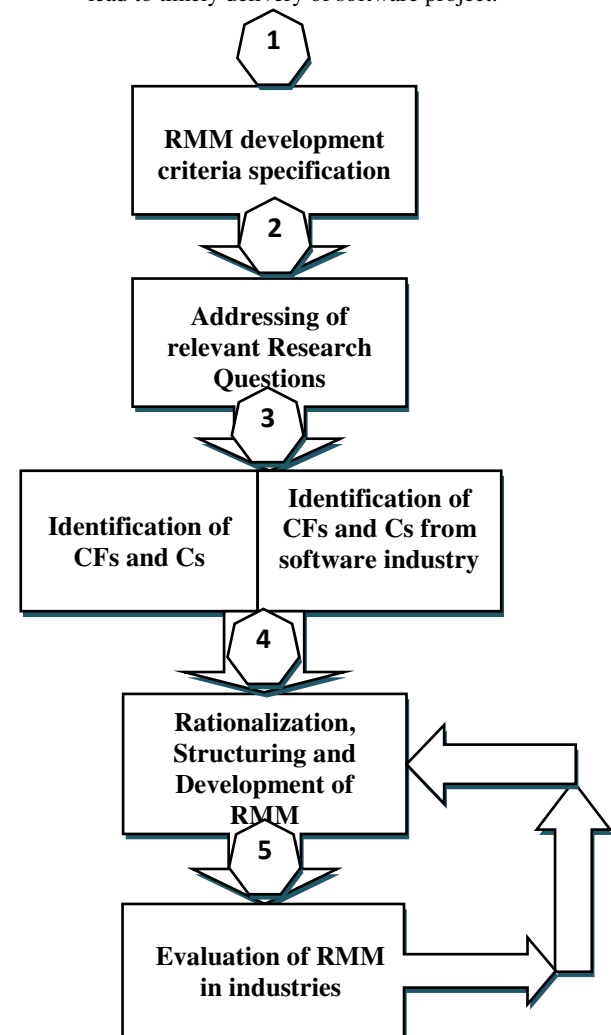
lead to timely delivery of software project.

1

RMM development criteria specification

2

Addressing of relevant Research Questions

3

Identification of CFs and Cs

Identification of CFs and Cs from software industry

4

Rationalization, Structuring and Development of RMM

5

Evaluation of RMM in industries